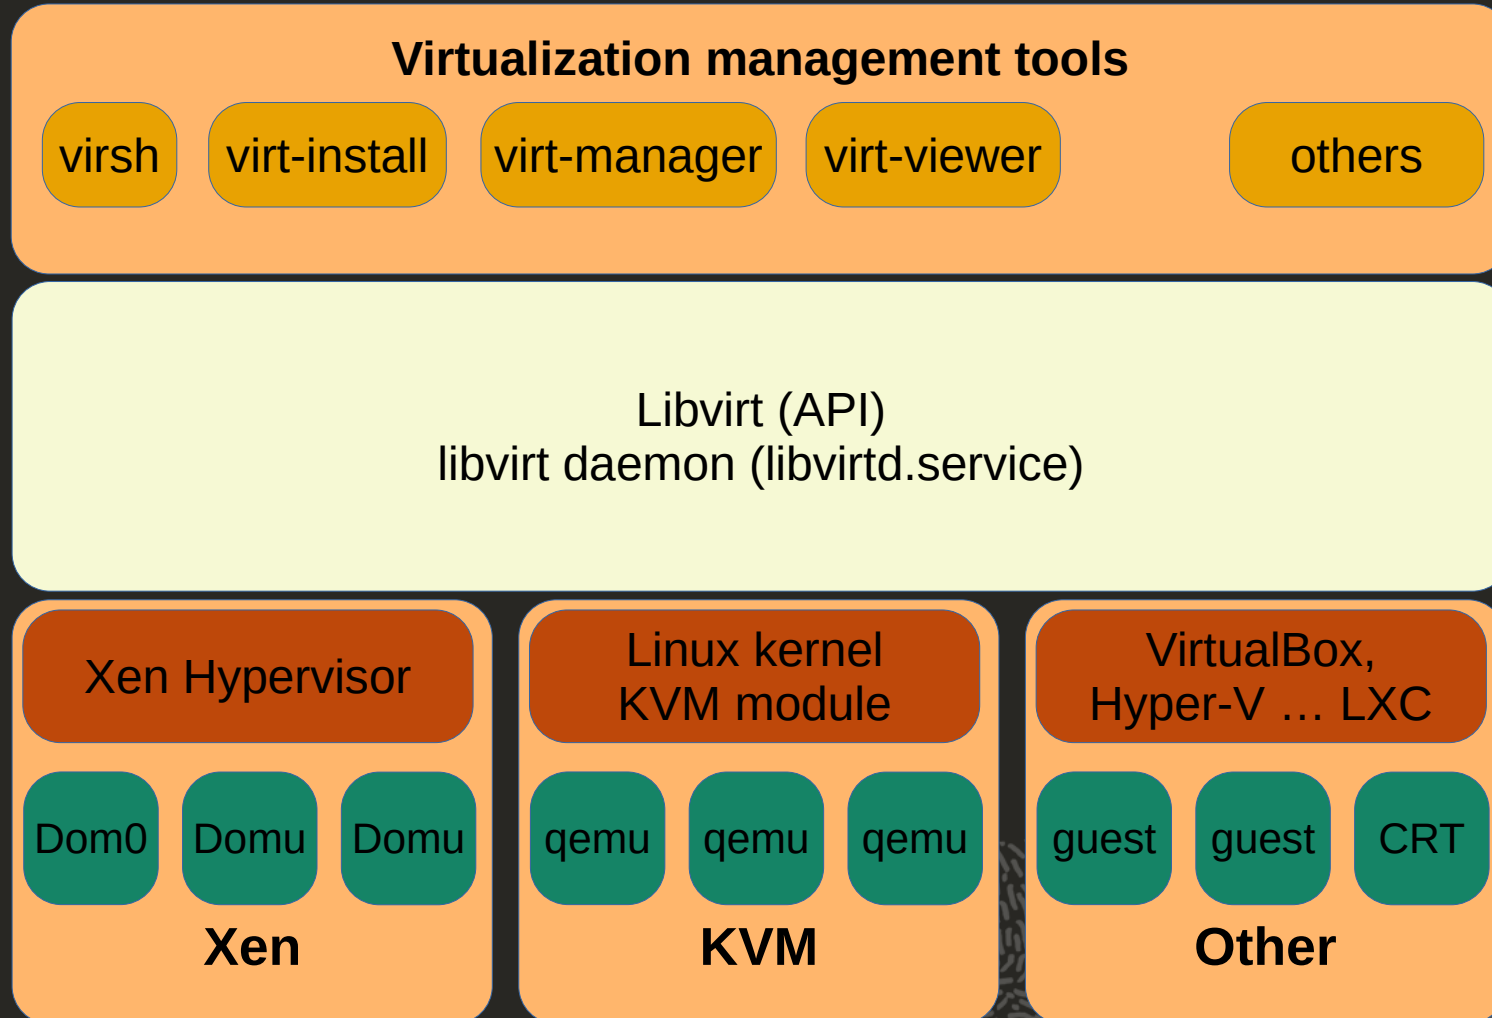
Virtualization management tools

virsh

virt-install

virt-manager

virt-viewer

others

Libvirt (API)
libvirt daemon (libvirtd.service)

Xen Hypervisor

Dom0

Domu

Domu

Xen

Linux kernel
KVM module

qemu

qemu

qemu

KVM

VirtualBox,
Hyper-V … LXC

guest

guest

CRT

Other